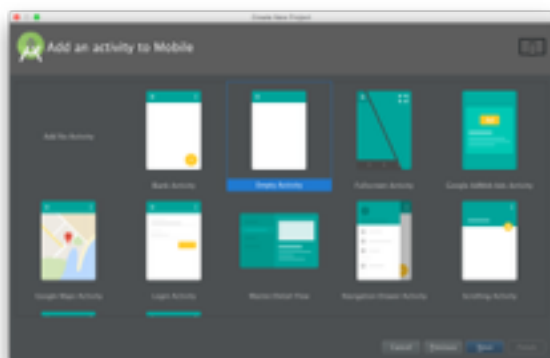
Create New Project

Add an activity to Mobile

Add No Activity

Basic Activity

Empty Activity

Fullscreen Activity

Google AdMob Ads Activity

Google Maps Activity

Login Activity

Master/Detail Flow

Navigation Drawer Activity

Scrolling Activity

Cancel

Previous

Next

Finish